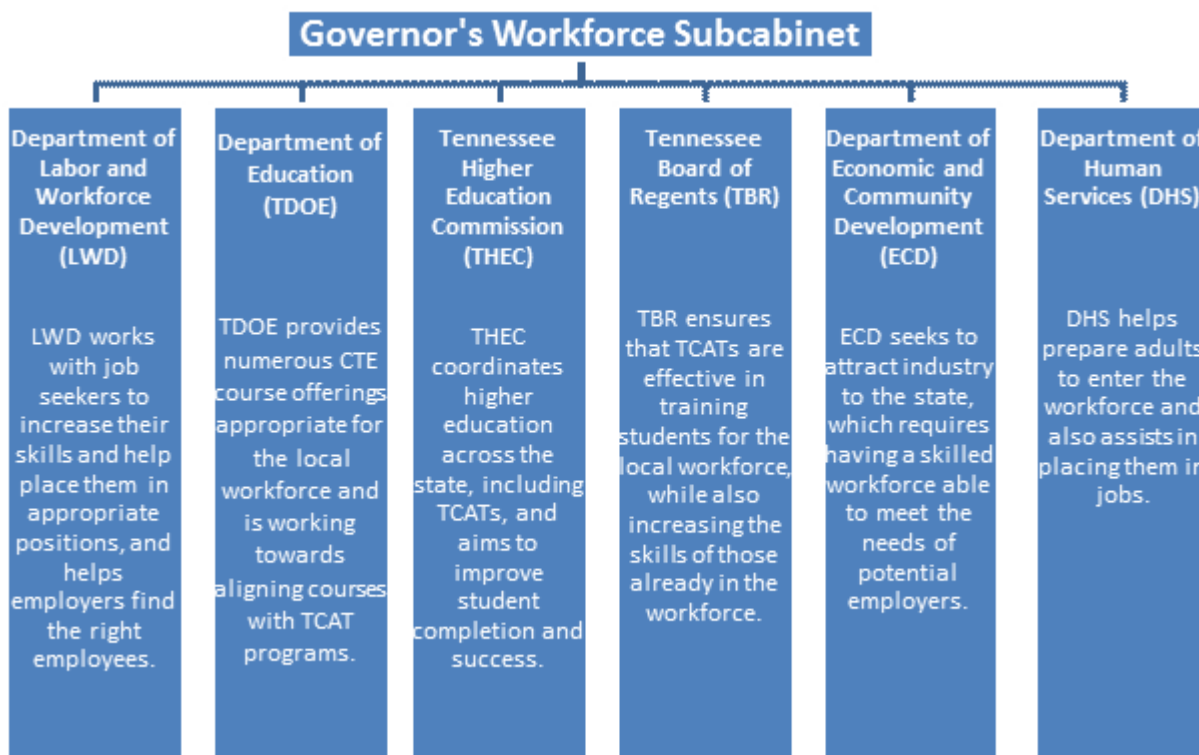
Governor's Workforce Subcabinet

Department of Labor and Workforce Development (LWD)

LWD works with job seekers to increase their skills and help place them in appropriate positions, and helps employers find the right employees.

Department of Education (TDOE)

TDOE provides numerous CTE course offerings appropriate for the local workforce and is working towards aligning courses with TCAT programs.

Tennessee Higher Education Commission (THEC)

THEC coordinates higher education across the state, including TCATs, and aims to improve student completion and success.

Tennessee Board of Regents (TBR)

TBR ensures that TCATs are effective in training students for the local workforce, while also increasing the skills of those already in the workforce.

Department of Economic and Community Development (ECD)

ECD seeks to attract industry to the state, which requires having a skilled workforce able to meet the needs of potential employers.

Department of Human Services (DHS)

DHS helps prepare adults to enter the workforce and also assists in placing them in jobs.